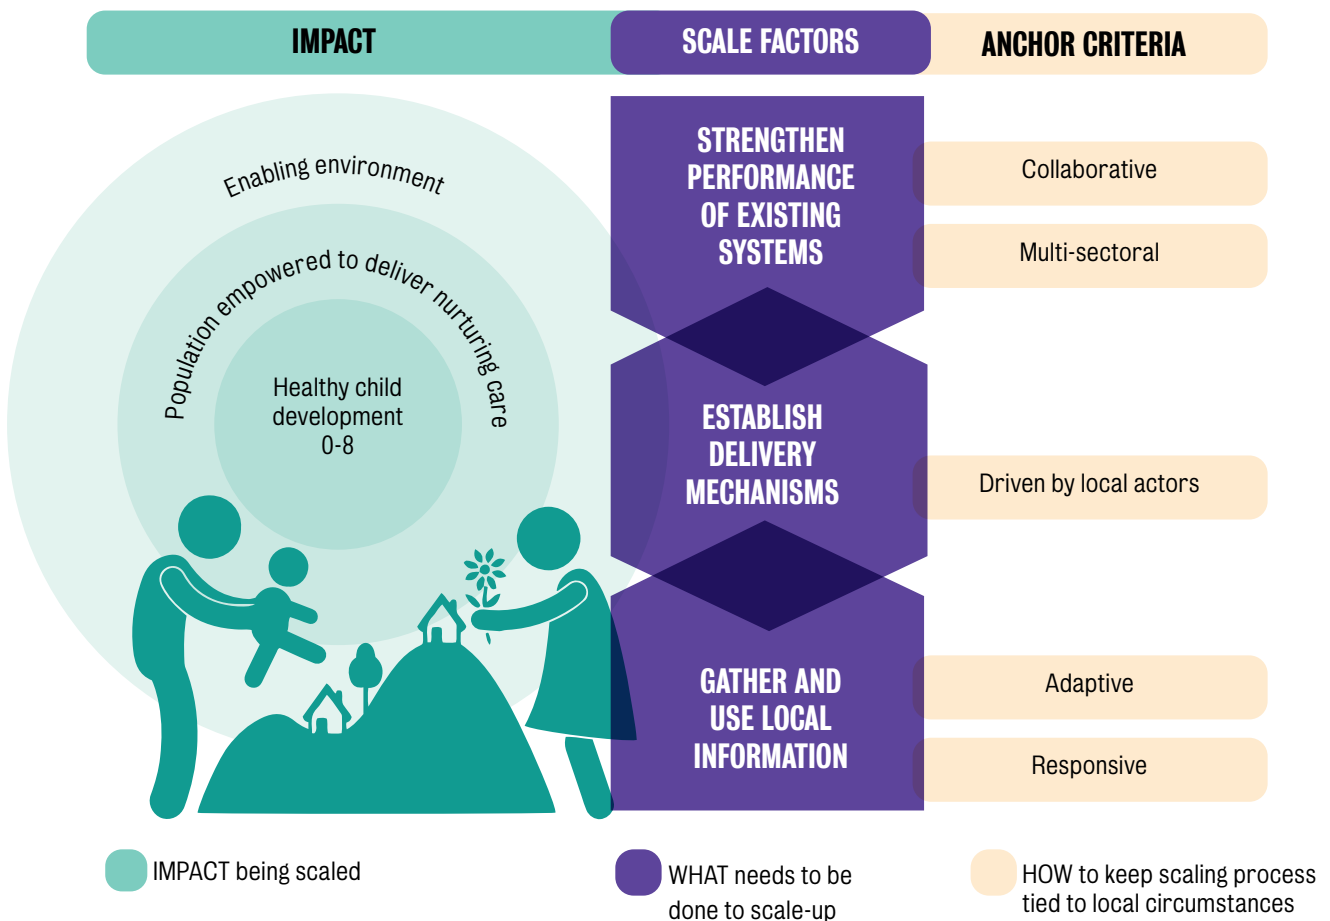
IMPACT

SCALE FACTORS

ANCHOR CRITERIA

Enabling environment

Population empowered to deliver nurturing care

Healthy child development 0-8

STRENGTHEN PERFORMANCE OF EXISTING SYSTEMS

ESTABLISH DELIVERY MECHANISMS

GATHER AND USE LOCAL INFORMATION

Collaborative

Multi-sectoral

Driven by local actors

Adaptive

Responsive

IMPACT being scaled

WHAT needs to be done to scale-up

HOW to keep scaling process tied to local circumstances